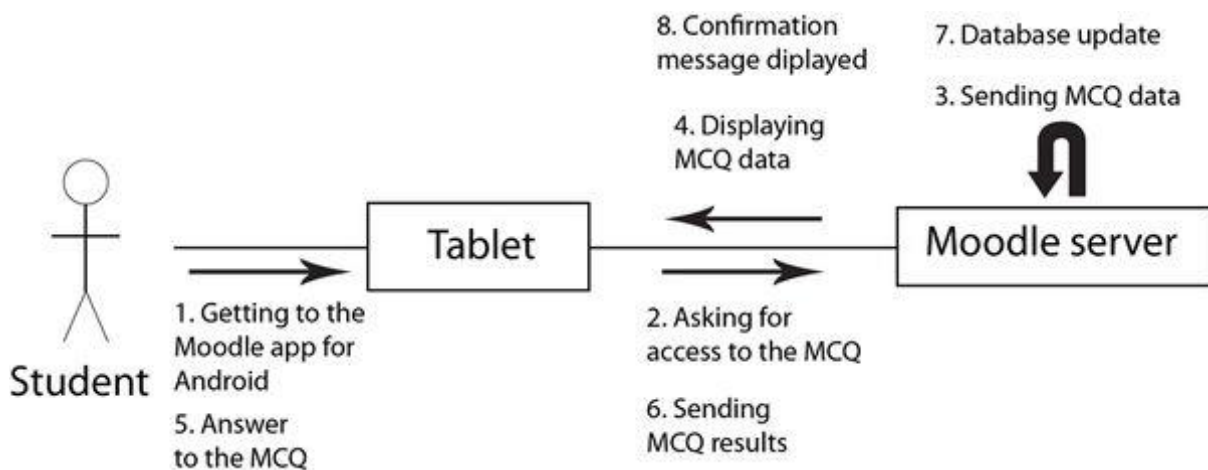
8. Confirmation message diplayed

7. Database update

3. Sending MCQ data

4. Displaying MCQ data

Tablet

Moodle server

Student

1. Getting to the Moodle app for Android

5. Answer to the MCQ

2. Asking for access to the MCQ

6. Sending MCQ results